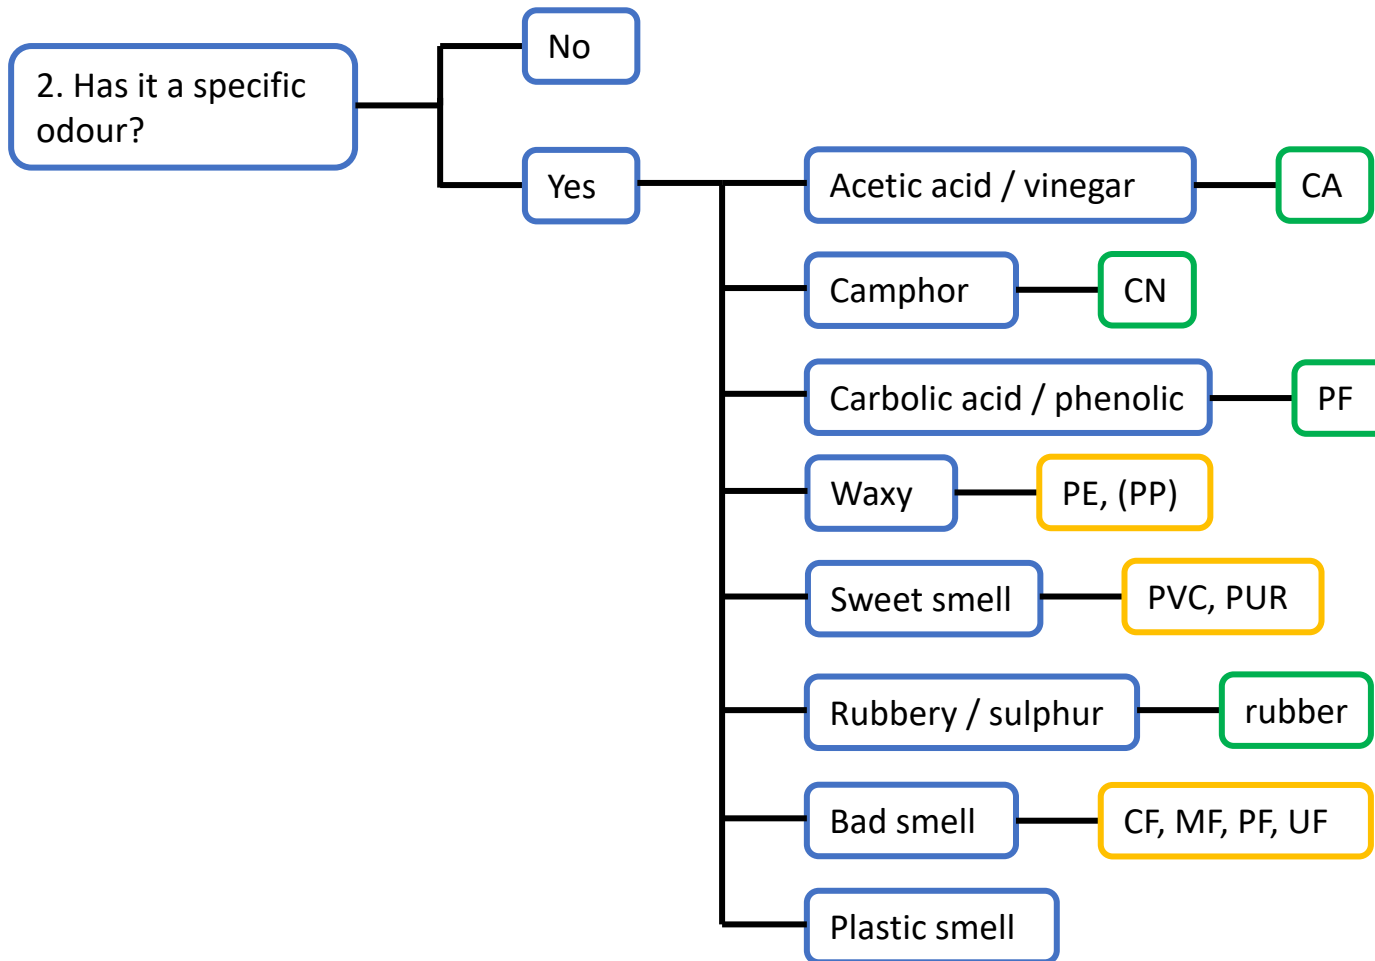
2. Has it a specific odour?

No

Yes

Acetic acid / vinegar

CA

Camphor

CN

Carbolic acid / phenolic

PF

Waxy

PE, (PP)

Sweet smell

PVC, PUR

Rubbery / sulphur

rubber

Bad smell

CF, MF, PF, UF

Plastic smell